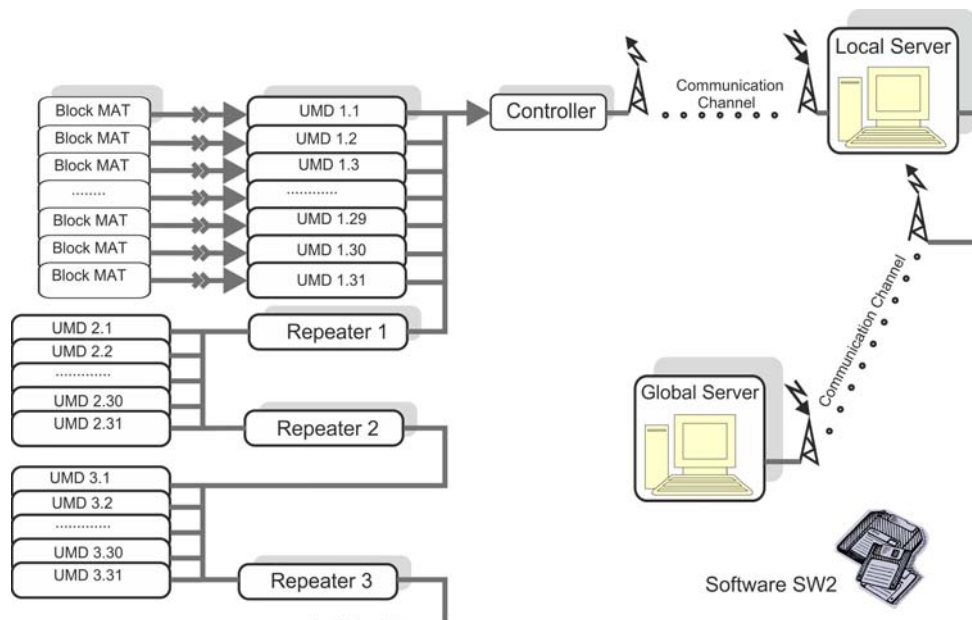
Block MAT
Block MAT
Block MAT
........
Block MAT
Block MAT
Block MAT

UMD 1.1
UMD 1.2
UMD 1.3
............
UMD 1.29
UMD 1.30
UMD 1.31

Controller

Communication Channel

Local Server

UMD 2.1
UMD 2.2
.............
UMD 2.30
UMD 2.31

Repeater 1

Repeater 2

Communication Channel

Global Server

UMD 3.1
UMD 3.2
.............
UMD 3.30
UMD 3.31

Repeater 3

Software SW2